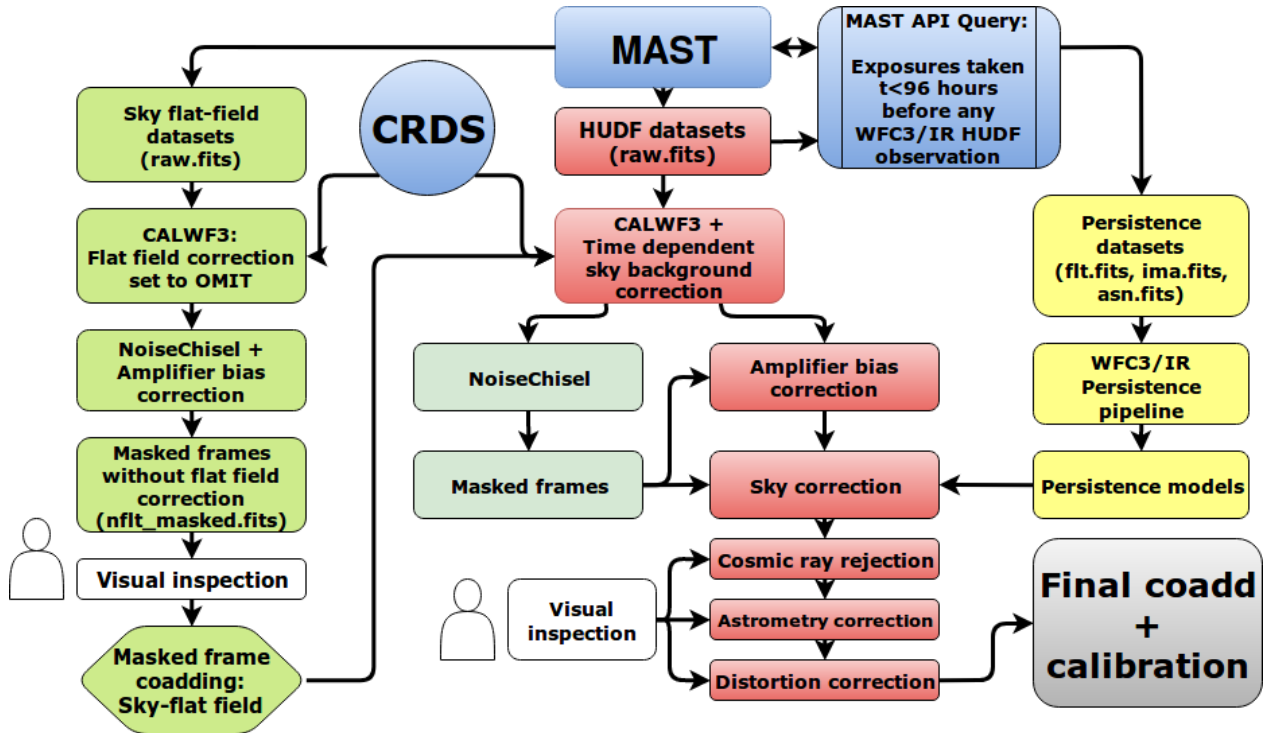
MAST

MAST API Query:
Exposures taken t<96 hours before any WFC3/IR HUDF observation

CRDS

Sky flat-field datasets (raw.fits)

HUDF datasets (raw.fits)

CALWF3: Flat field correction set to OMIT

CALWF3 + Time dependent sky background correction

Persistence datasets (flt.fits, ima.fits, asn.fits)

NoiseChisel + Amplifier bias correction

NoiseChisel

Amplifier bias correction

WFC3/IR Persistence pipeline

Masked frames without flat field correction (nflt_masked.fits)

Masked frames

Sky correction

Persistence models

Visual inspection

Cosmic ray rejection

Visual inspection

Astrometry correction

Final coadd + calibration

Masked frame coadding: Sky-flat field

Distortion correction